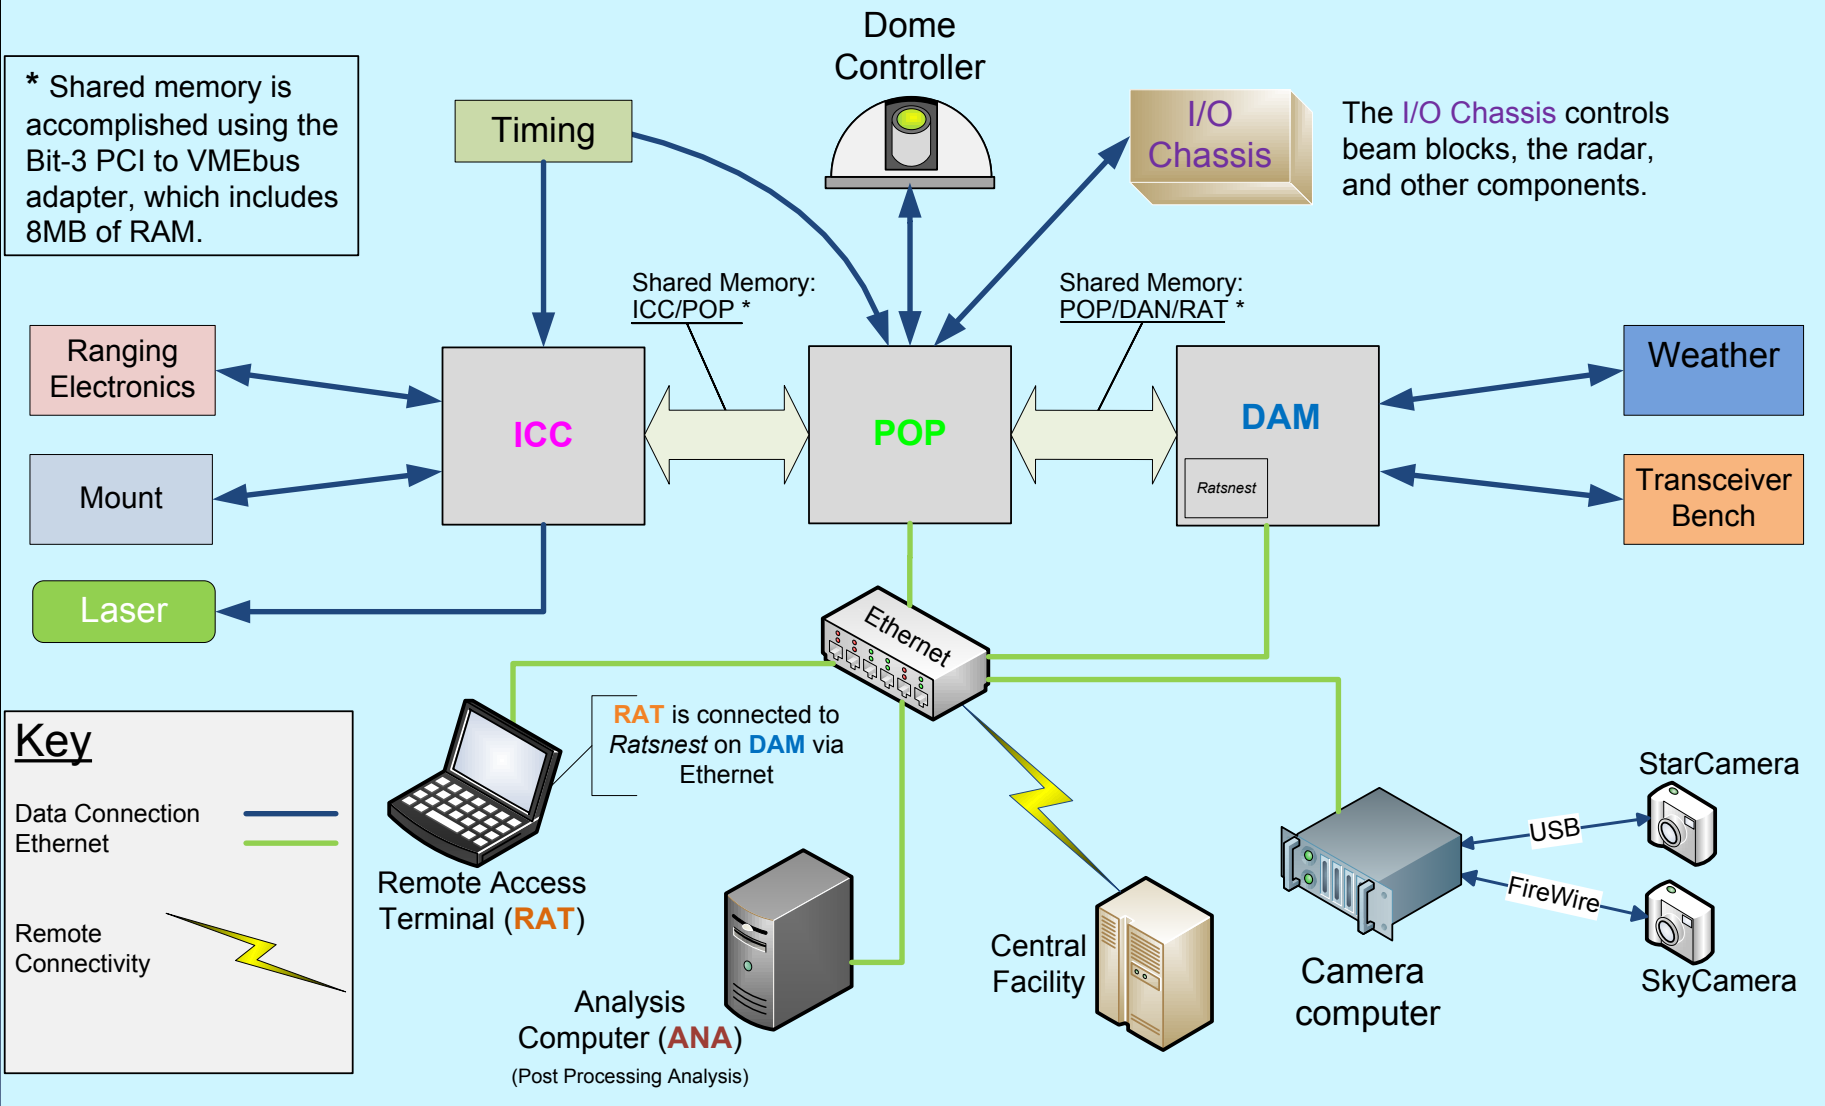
* Shared memory is accomplished using the Bit-3 PCI to VMEbus adapter, which includes 8MB of RAM.

Timing

Dome Controller

I/O Chassis

The I/O Chassis controls beam blocks, the radar, and other components.

Shared Memory: ICC/POP *

Shared Memory: POP/DAN/RAT *

Ranging Electronics

Mount

Laser

ICC

POP

DAM

Ratsnest

Weather

Transceiver Bench

Ethernet

RAT is connected to Ratsnest on DAM via Ethernet

Remote Access Terminal (RAT)

Analysis Computer (ANA)

(Post Processing Analysis)

Central Facility

Camera computer

USB

FireWire

StarCamera

SkyCamera

Key

Data Connection

Ethernet

Remote Connectivity